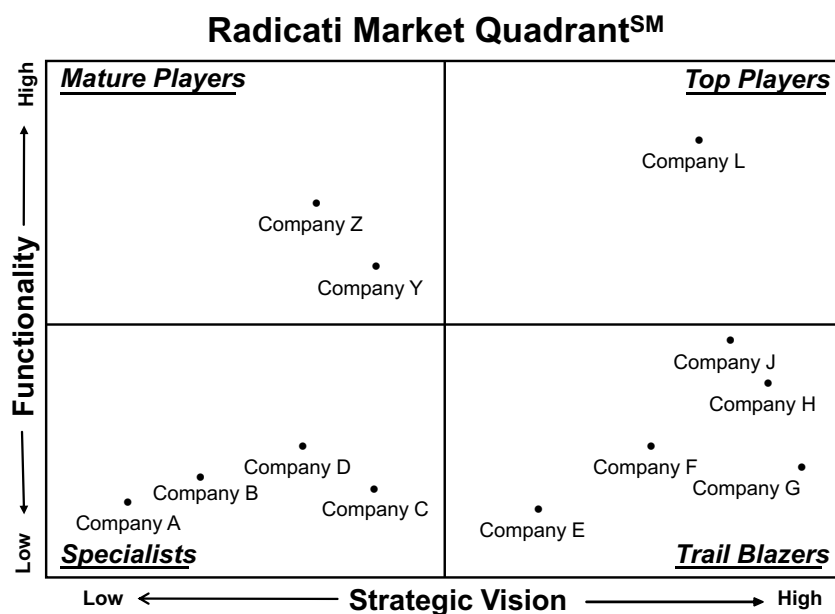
Radicati Market Quadrant$^{SM}$

High

Functionality

Low

Mature Players

Top Players

Company L

Company Z

Company Y

Company J

Company H

Company D

Company F

Company B

Company G

Company A

Company C

Company E

Specialists

Trail Blazers

Low

Strategic Vision

High